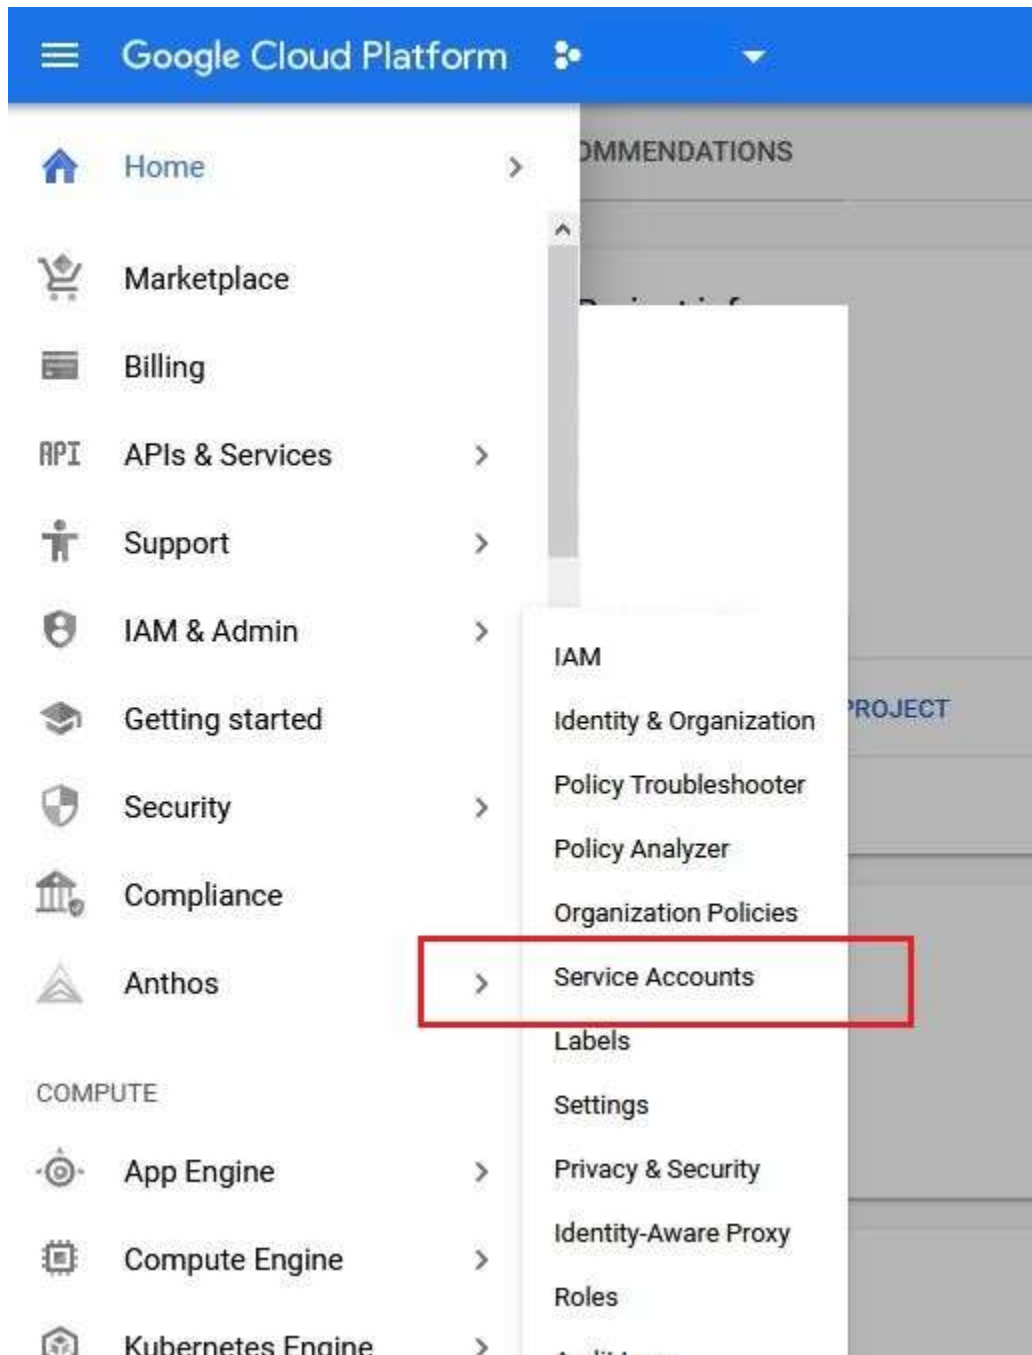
Google Cloud Platform

Home

Marketplace

Billing

API APIs & Services

Support

IAM & Admin

Getting started

Security

Compliance

Anthos

COMPUTE

App Engine

Compute Engine

Kubernetes Engine

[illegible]MMENDATIONS

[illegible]

IAM

Identity & Organization

Policy Troubleshooter

Policy Analyzer

Organization Policies

Service Accounts

Labels

Settings

Privacy & Security

Identity-Aware Proxy

Roles

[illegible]

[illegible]ROJECT